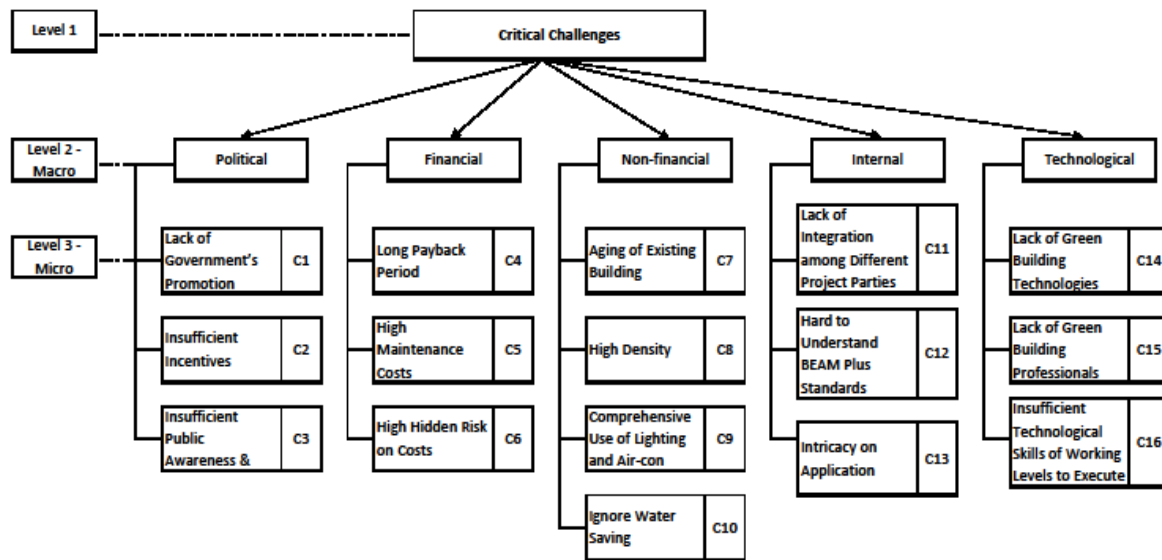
Level 1

Critical Challenges

Level 2 - Macro

Level 3 - Micro

Political

Lack of Government's Promotion C1

Insufficient Incentives C2

Insufficient Public Awareness & C3

Financial

Long Payback Period C4

High Maintenance Costs C5

High Hidden Risk on Costs C6

Non-financial

Aging of Existing Building C7

High Density C8

Comprehensive Use of Lighting and Air-con C9

Ignore Water Saving C10

Internal

Lack of Integration among Different Project Parties C11

Hard to Understand BEAM Plus Standards C12

Intricacy on Application C13

Technological

Lack of Green Building Technologies C14

Lack of Green Building Professionals C15

Insufficient Technological Skills of Working Levels to Execute C16